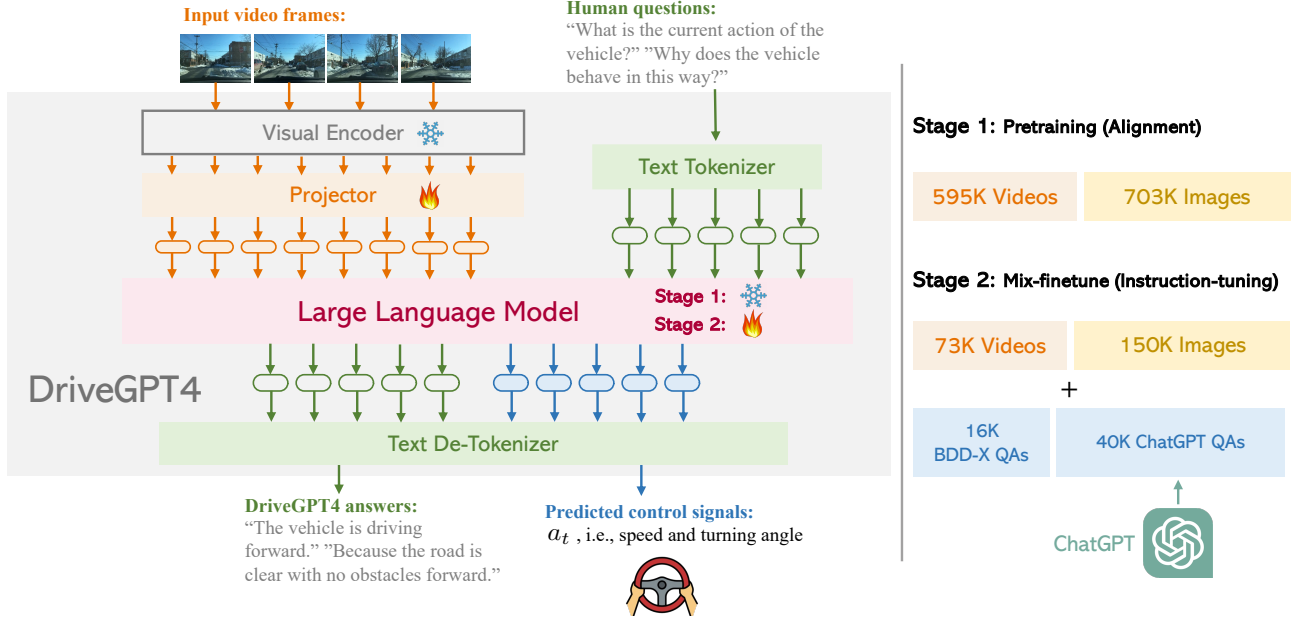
Input video frames:

Human questions:
“What is the current action of the vehicle?” ”Why does the vehicle behave in this way?”

Visual Encoder

Text Tokenizer

Projector

Large Language Model

Stage 1:
Stage 2:

DriveGPT4

Text De-Tokenizer

DriveGPT4 answers:
“The vehicle is driving forward.” ”Because the road is clear with no obstacles forward.”

Predicted control signals:
$a_t$ , i.e., speed and turning angle

Stage 1: Pretraining (Alignment)

595K Videos

703K Images

Stage 2: Mix-finetune (Instruction-tuning)

73K Videos

150K Images

+

16K BDD-X QAs

40K ChatGPT QAs

ChatGPT